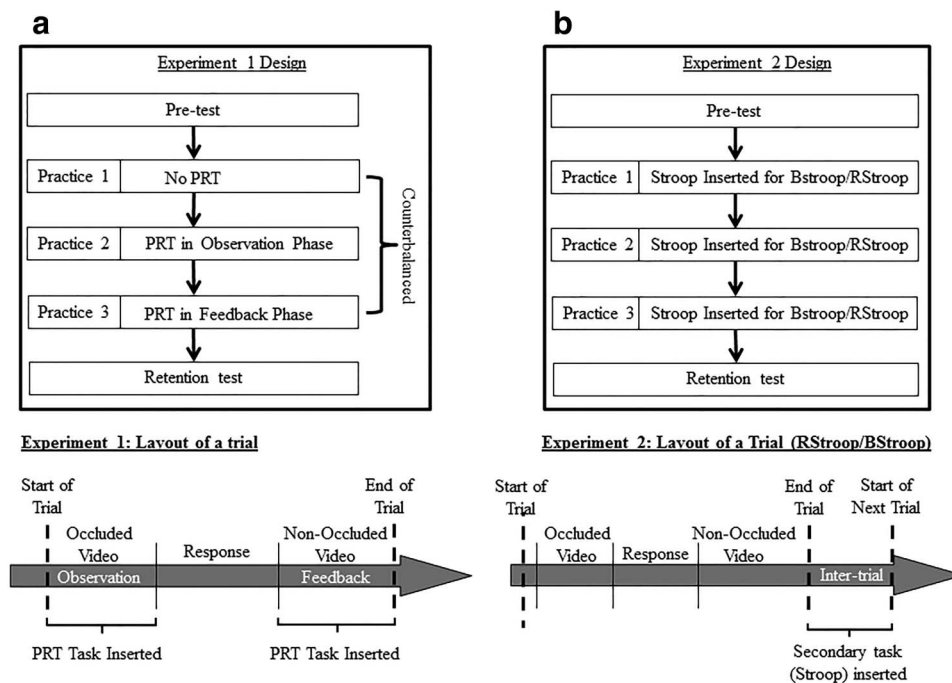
a

Experiment 1 Design

Pre-test

Practice 1 | No PRT

Practice 2 | PRT in Observation Phase

Practice 3 | PRT in Feedback Phase

Counterbalanced

Retention test

b

Experiment 2 Design

Pre-test

Practice 1 | Stroop Inserted for Bstroop/RStroop

Practice 2 | Stroop Inserted for Bstroop/RStroop

Practice 3 | Stroop Inserted for Bstroop/RStroop

Retention test

Experiment 1: Layout of a trial

Start of Trial

Occluded Video

Observation

Response

Non-Occluded Video

Feedback

End of Trial

PRT Task Inserted

PRT Task Inserted

Experiment 2: Layout of a Trial (RStroop/BStroop)

Start of Trial

Occluded Video

Response

Non-Occluded Video

End of Trial

Inter-trial

Start of Next Trial

Secondary task (Stroop) inserted